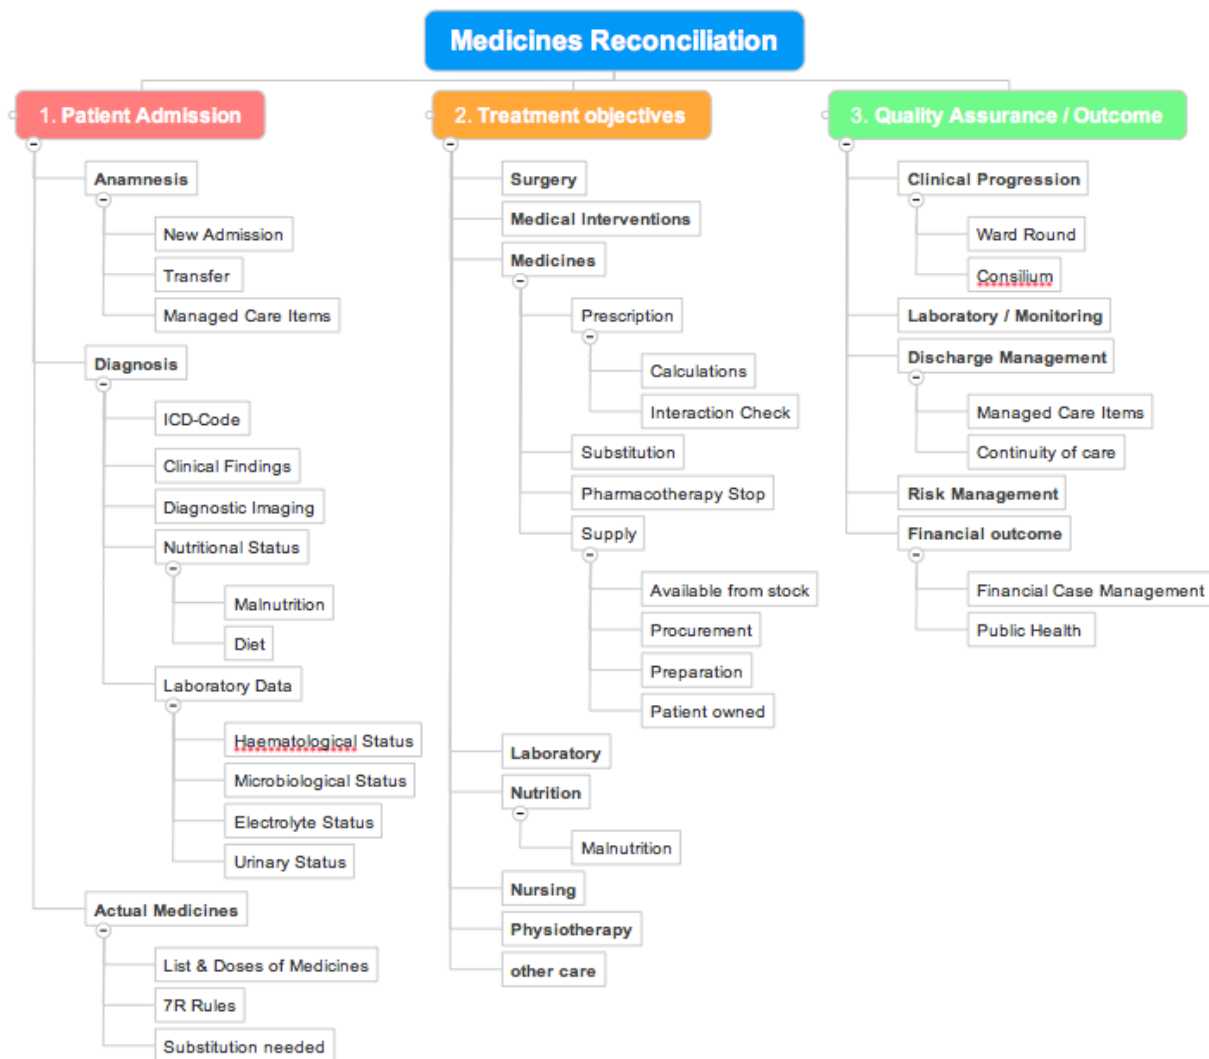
Medicines Reconciliation

1. Patient Admission

Anamnesis
New Admission
Transfer
Managed Care Items

Diagnosis
ICD-Code
Clinical Findings
Diagnostic Imaging
Nutritional Status
Malnutrition
Diet
Laboratory Data
Haematological Status
Microbiological Status
Electrolyte Status
Urinary Status

Actual Medicines
List & Doses of Medicines
7R Rules
Substitution needed

2. Treatment objectives

Surgery
Medical Interventions
Medicines
Prescription
Calculations
Interaction Check
Substitution
Pharmacotherapy Stop
Supply
Available from stock
Procurement
Preparation
Patient owned
Laboratory
Nutrition
Malnutrition
Nursing
Physiotherapy
other care

3. Quality Assurance / Outcome

Clinical Progression
Ward Round
Consilium
Laboratory / Monitoring
Discharge Management
Managed Care Items
Continuity of care
Risk Management
Financial outcome
Financial Case Management
Public Health